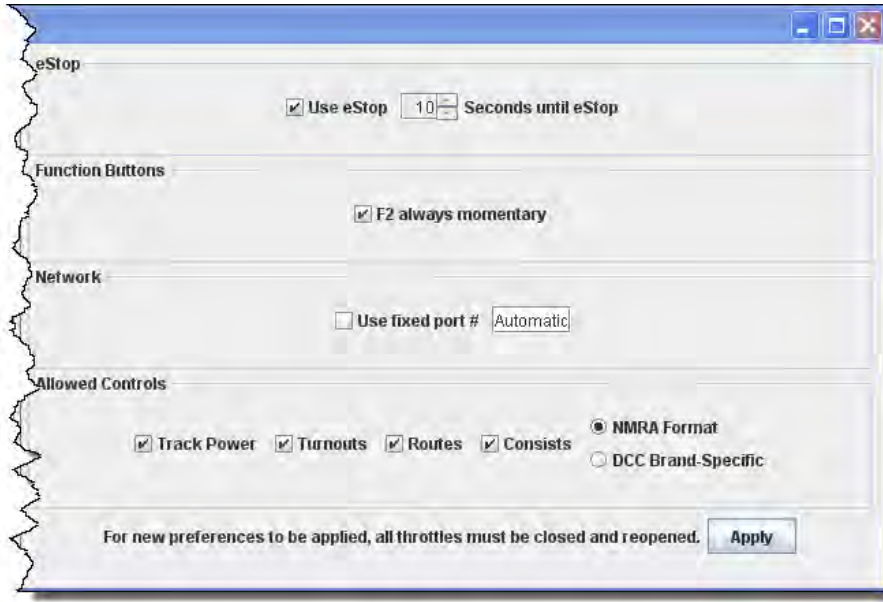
eStop

Use eStop 10 Seconds until eStop

Function Buttons

F2 always momentary

Network

Use fixed port # Automatic

Allowed Controls

Track Power Turnouts Routes Consists

NMRA Format

DCC Brand-Specific

For new preferences to be applied, all throttles must be closed and reopened. Apply